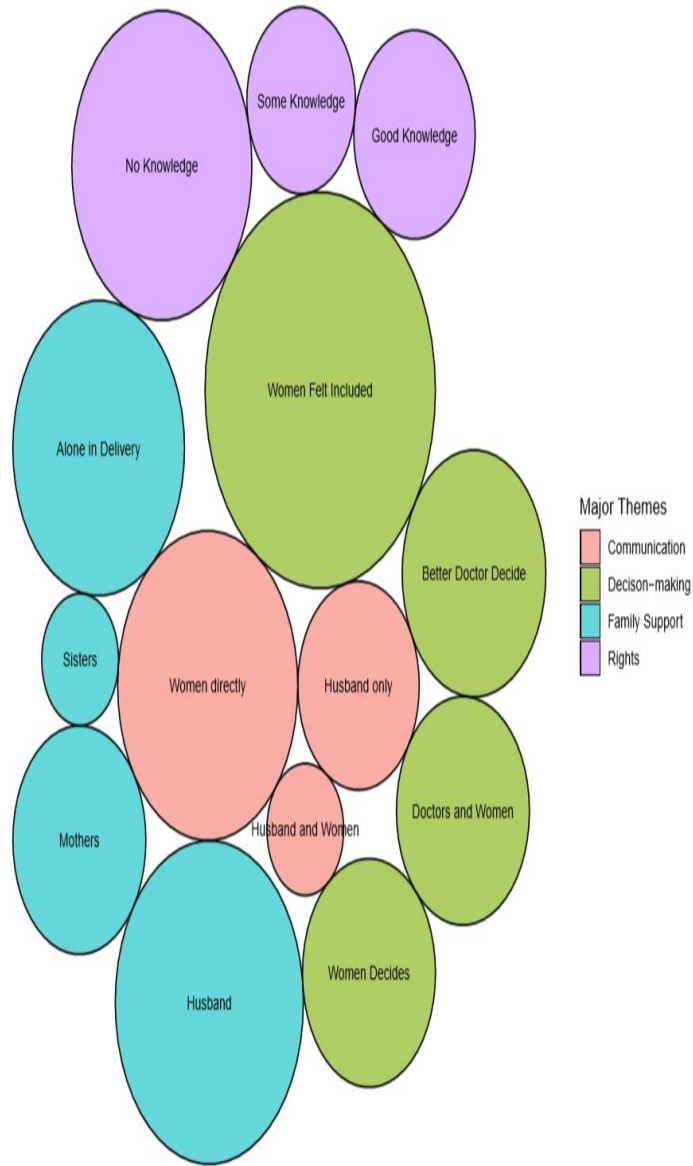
No Knowledge

Some Knowledge

Good Knowledge

Women Felt Included

Alone in Delivery

Better Doctor Decide

Sisters

Women directly

Husband only

Husband and Women

Doctors and Women

Mothers

Husband

Women Decides

Major Themes
Communication
Decison-making
Family Support
Rights